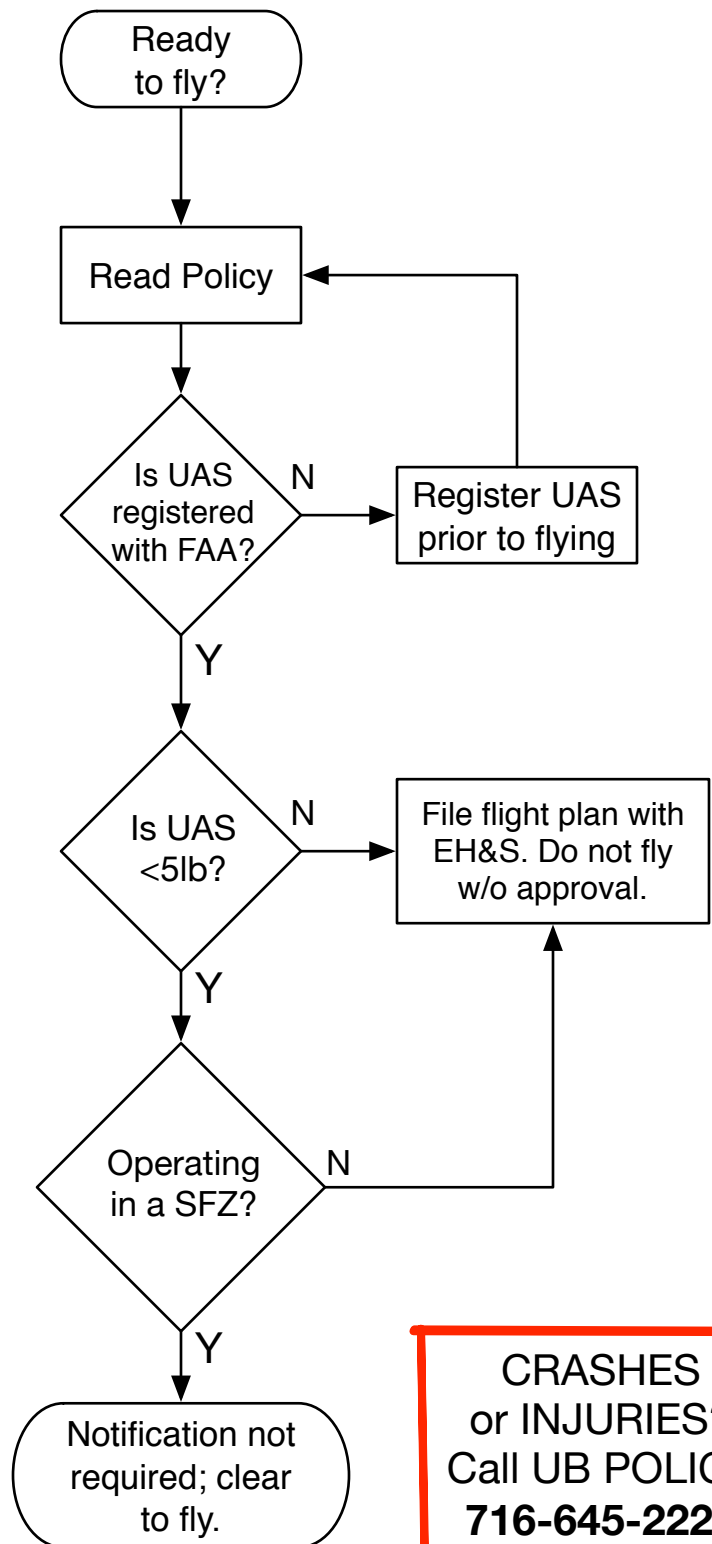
Ready to fly?

Read Policy

Is UAS registered with FAA?

N

Register UAS prior to flying

Y

Is UAS <5lb?

N

File flight plan with EH&S. Do not fly w/o approval.

Y

Operating in a SFZ?

N

Y

Notification not required; clear to fly.

CRASHES or INJURIES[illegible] Call UB POLIC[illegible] **716-645-222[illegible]**